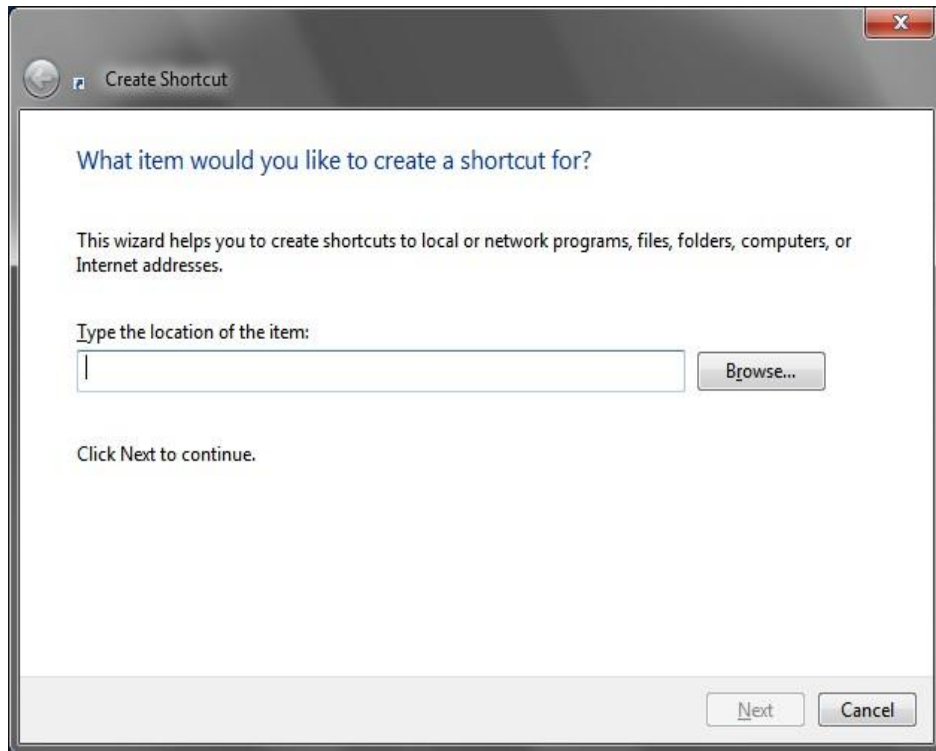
Create Shortcut

What item would you like to create a shortcut for?

This wizard helps you to create shortcuts to local or network programs, files, folders, computers, or Internet addresses.

Type the location of the item:

Browse...

Click Next to continue.

Next

Cancel